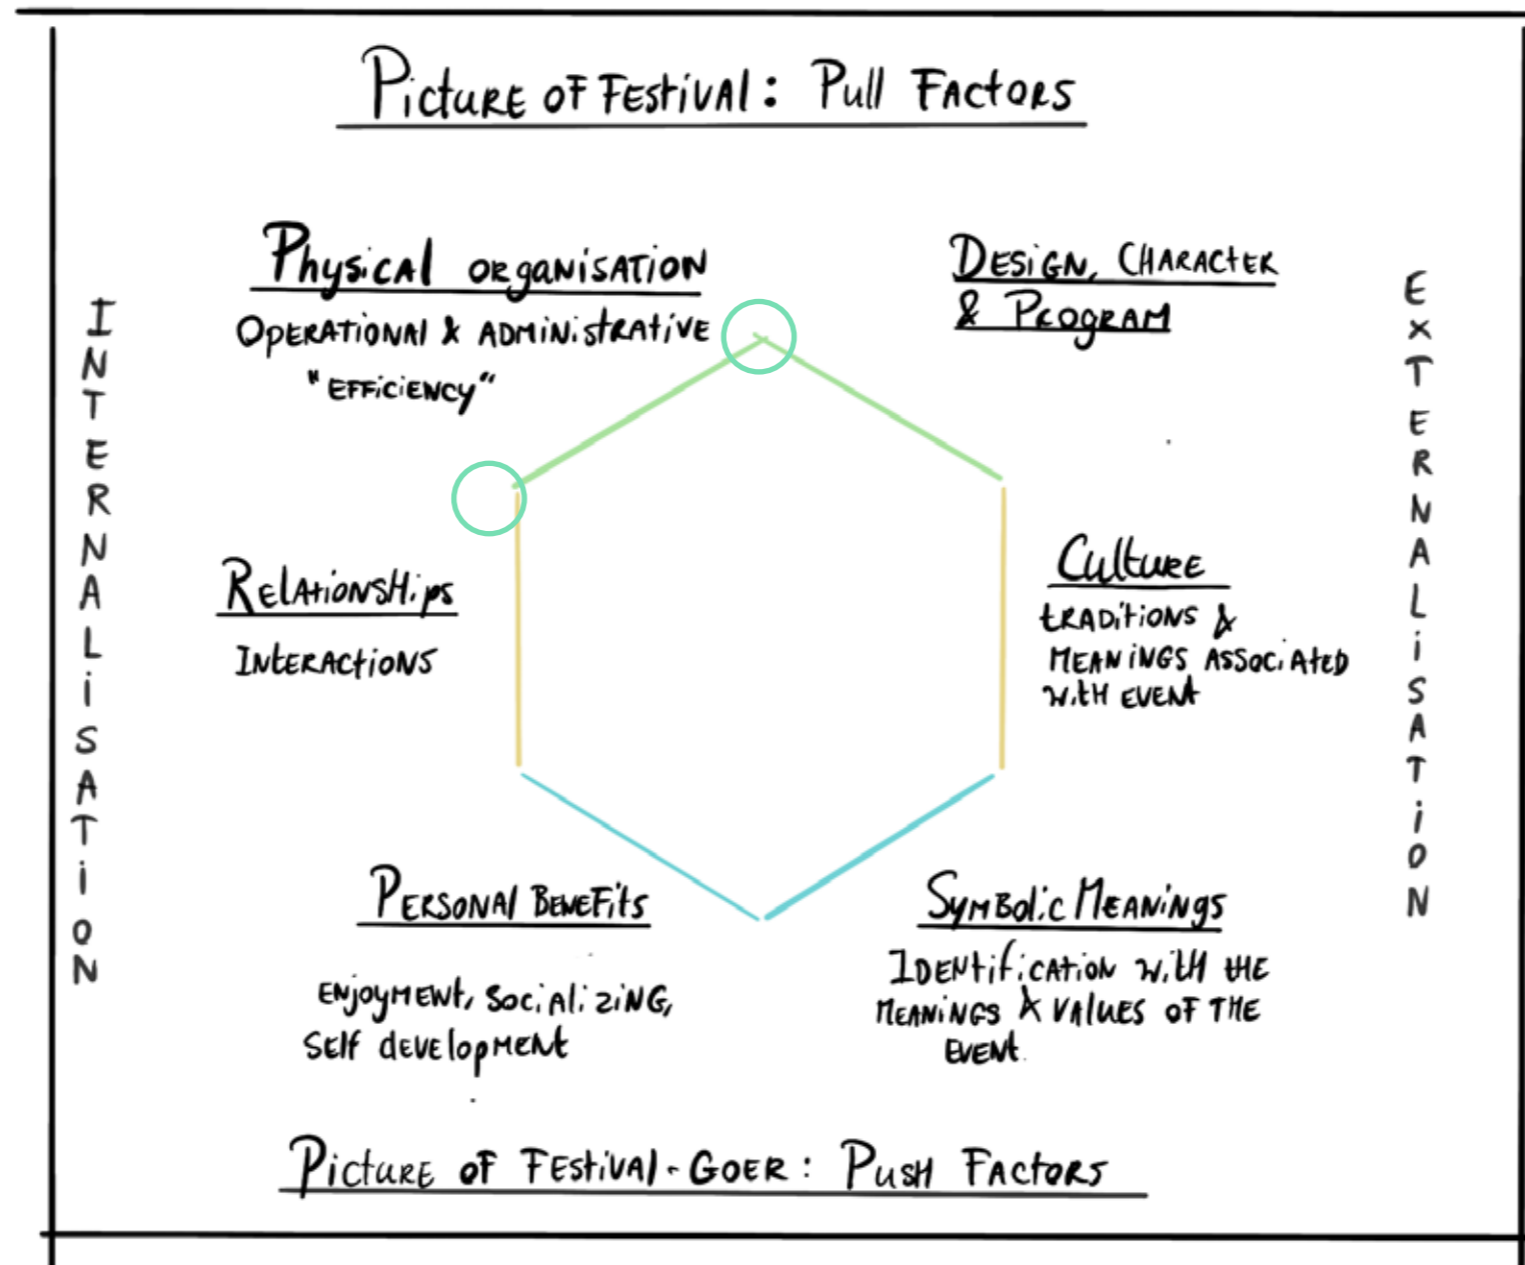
Picture of Festival: Pull Factors

INTERNALISATION

Physical organisation
Operational & administrative "efficiency"

Design, Character & Program

EXTERNALISATION

Relationships
Interactions

Culture
traditions & meanings associated with event

Personal Benefits
Enjoyment, socializing, self development

Symbolic Meanings
Identification with the meanings & values of the event

Picture of Festival-Goer: Push Factors